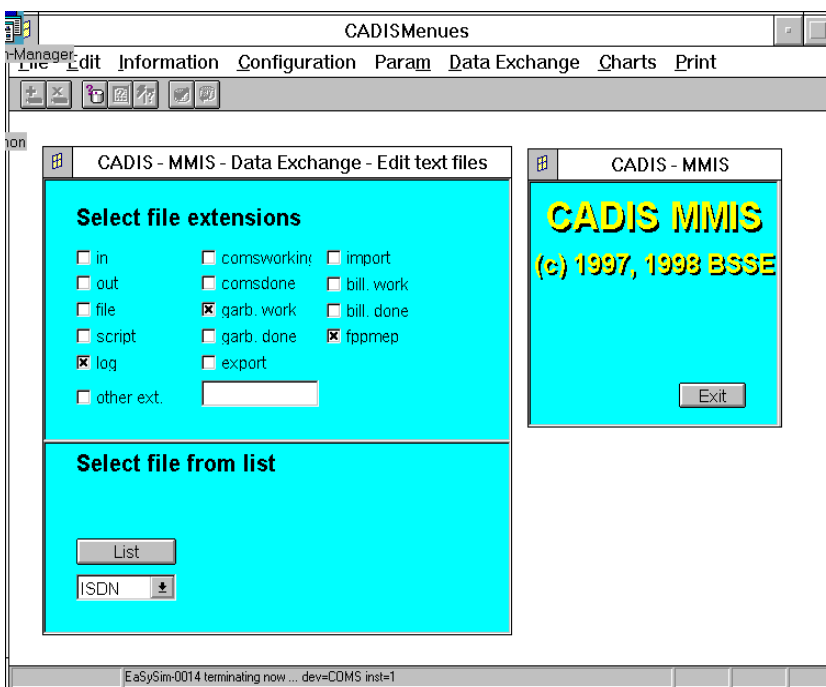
CADISMenues

n-Manager

File Edit Information Configuration Param Data Exchange Charts Print

ion

CADIS - MMIS - Data Exchange - Edit text files

Select file extensions

☐ in ☐ comsworkin( ☐ import
☐ out ☐ comsdone ☐ bill. work
☐ file ☒ garb. work ☐ bill. done
☐ script ☐ garb. done ☒ fppmep
☒ log ☐ export
☐ other ext.

Select file from list

List

ISDN

CADIS - MMIS

CADIS MMIS

(c) 1997, 1998 BSSE

Exit

EaSySim-0014 terminating now ... dev=COMS inst=1